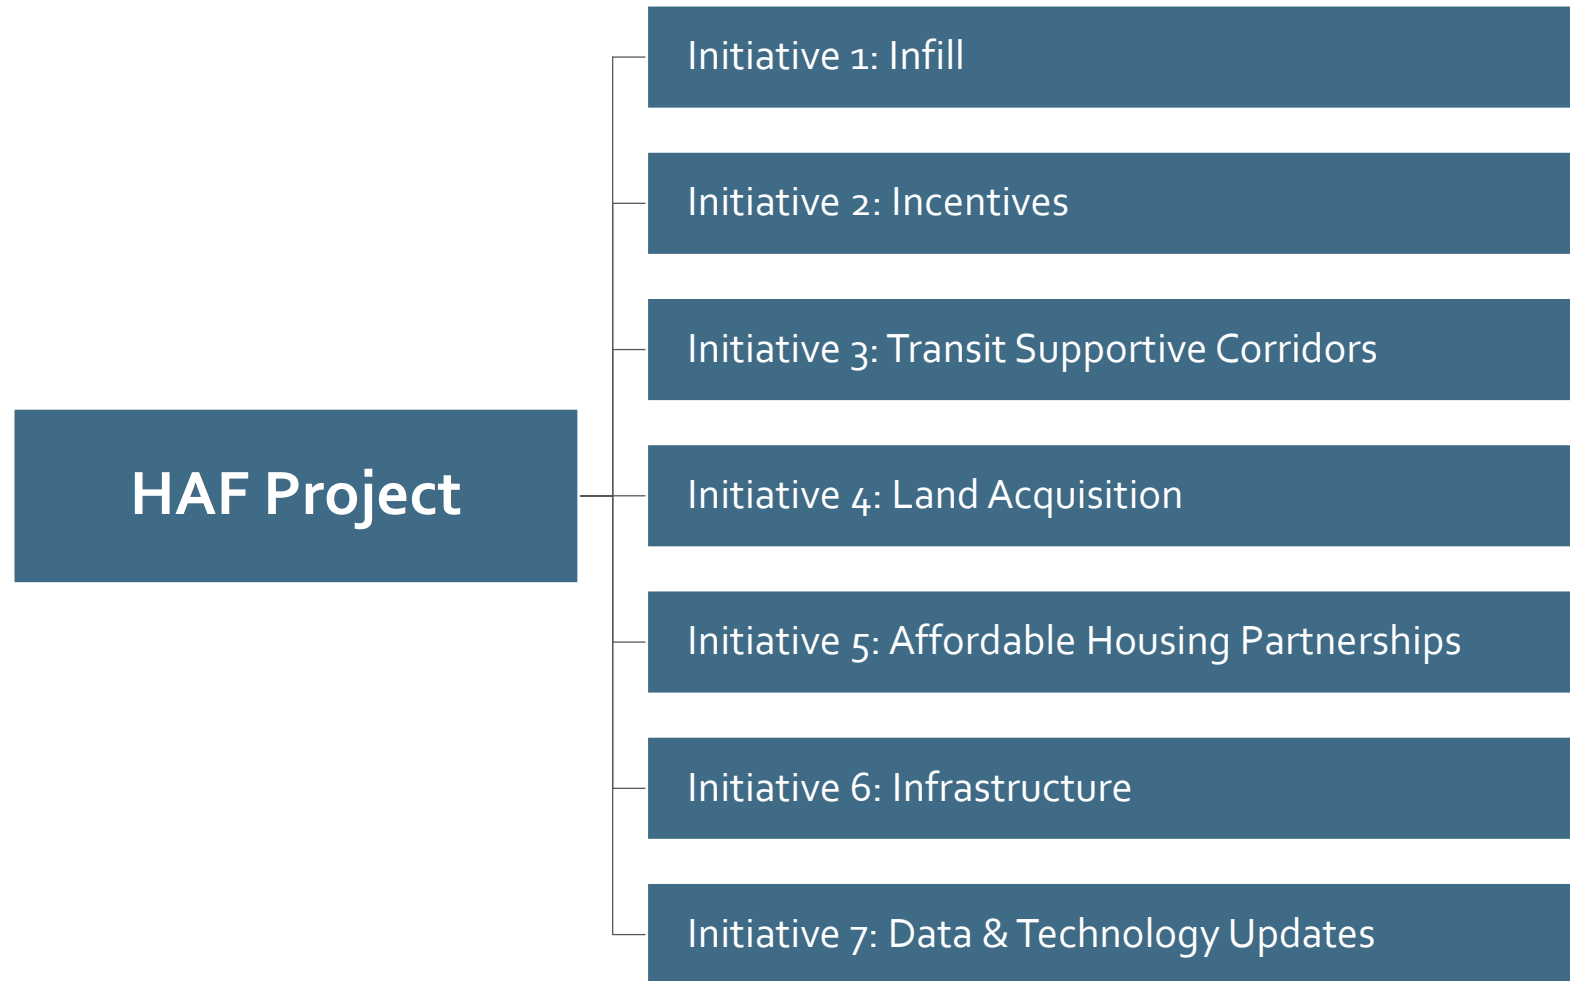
HAF Project

Initiative 1: Infill

Initiative 2: Incentives

Initiative 3: Transit Supportive Corridors

Initiative 4: Land Acquisition

Initiative 5: Affordable Housing Partnerships

Initiative 6: Infrastructure

Initiative 7: Data & Technology Updates